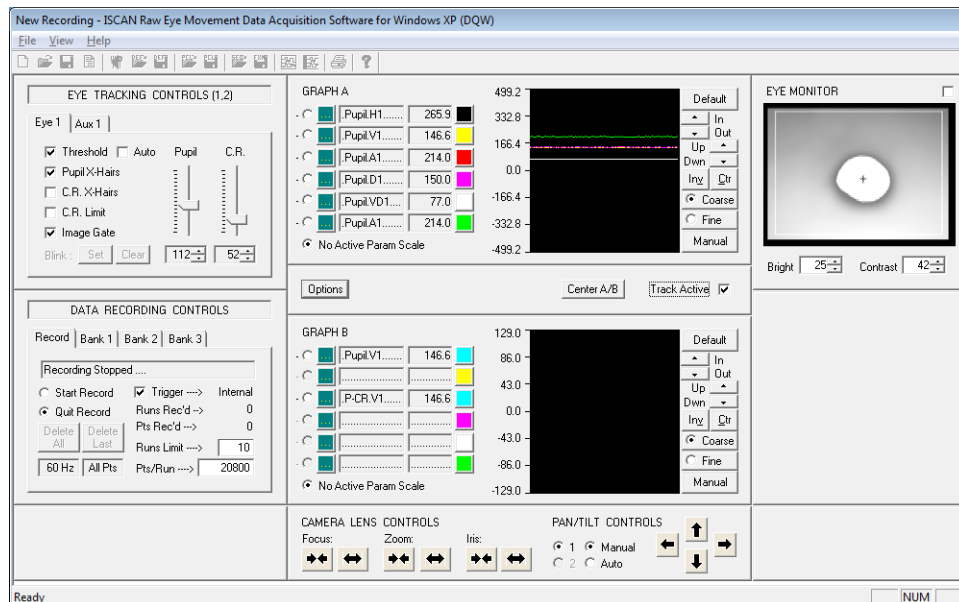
New Recording - ISCAN Raw Eye Movement Data Acquisition Software for Windows XP (DQW)

File View Help

EYE TRACKING CONTROLS (1,2)

Eye 1 | Aux 1

☑ Threshold ☐ Auto Pupil C.R.
☑ Pupil X-Hairs
☐ C.R. X-Hairs
☐ C.R. Limit
☑ Image Gate

Blink: Set Clear 112 52

DATA RECORDING CONTROLS

Record | Bank 1 | Bank 2 | Bank 3

Recording Stopped ....

○ Start Record ☑ Trigger ----> Internal
◉ Quit Record Runs Rec'd --> 0
Delete All Delete Last Pts Rec'd ---> 0
Runs Limit ----> 10
60 Hz All Pts Pts/Run ----> 20800

GRAPH A

| | Value |
|---|---|
| Pupil.H1....... | 265.9 |
| Pupil.V1....... | 146.6 |
| Pupil.A1....... | 214.0 |
| Pupil.D1....... | 150.0 |
| Pupil.VD1...... | 77.0 |
| Pupil.A1....... | 214.0 |

◉ No Active Param Scale

499.2
332.8
166.4
0.0
-166.4
-332.8
-499.2

Default
In
Out
Up
Dwn
Inv Ctr
◉ Coarse
○ Fine
Manual

Options Center A/B Track Active ☑

GRAPH B

| | Value |
|---|---|
| Pupil.V1....... | 146.6 |
| ................ | |
| P-CR.V1........ | 146.6 |
| ................ | |
| ................ | |
| ................ | |

◉ No Active Param Scale

129.0
86.0
43.0
0.0
-43.0
-86.0
-129.0

Default
In
Out
Up
Dwn
Inv Ctr
◉ Coarse
○ Fine
Manual

EYE MONITOR

Bright 25 Contrast 42

CAMERA LENS CONTROLS
Focus: Zoom: Iris:

PAN/TILT CONTROLS
◉ 1 ◉ Manual
○ 2 ○ Auto

Ready NUM